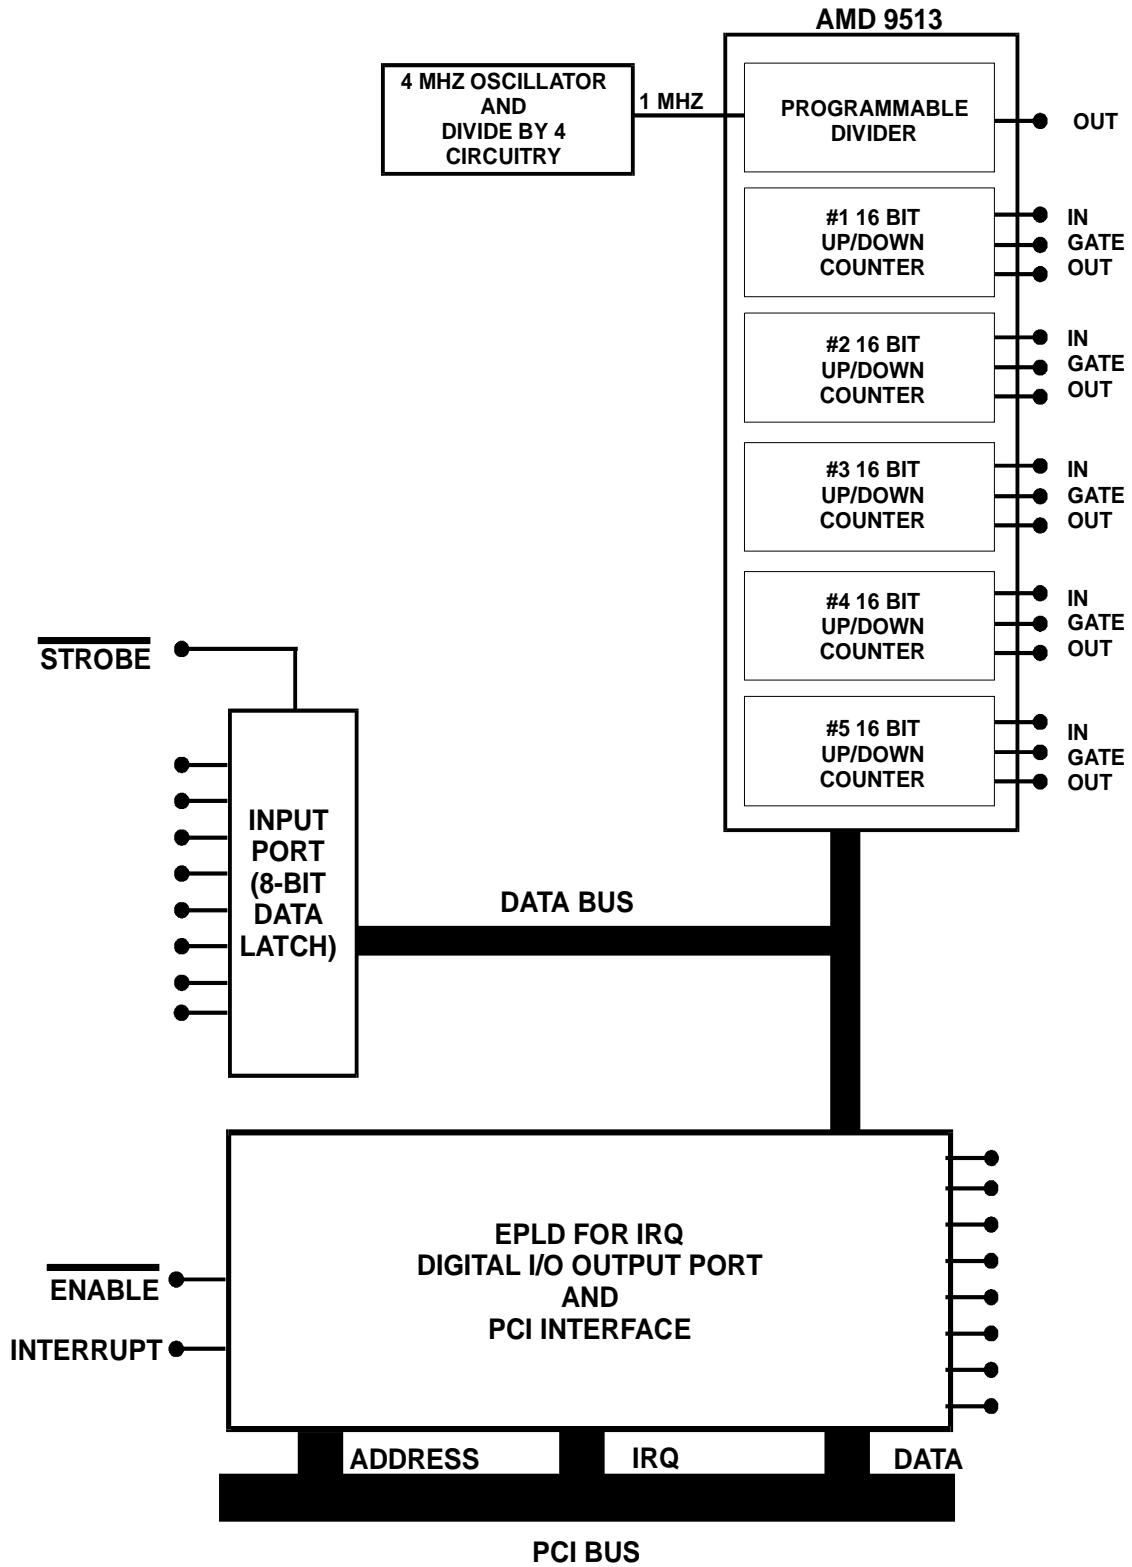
AMD 9513

4 MHZ OSCILLATOR AND DIVIDE BY 4 CIRCUITRY

1 MHZ

PROGRAMMABLE DIVIDER

OUT

#1 16 BIT UP/DOWN COUNTER

IN
GATE
OUT

#2 16 BIT UP/DOWN COUNTER

IN
GATE
OUT

#3 16 BIT UP/DOWN COUNTER

IN
GATE
OUT

#4 16 BIT UP/DOWN COUNTER

IN
GATE
OUT

#5 16 BIT UP/DOWN COUNTER

IN
GATE
OUT

$\overline{\text{STROBE}}$

INPUT PORT (8-BIT DATA LATCH)

DATA BUS

EPLD FOR IRQ
DIGITAL I/O OUTPUT PORT
AND
PCI INTERFACE

$\overline{\text{ENABLE}}$

INTERRUPT

ADDRESS

IRQ

DATA

PCI BUS